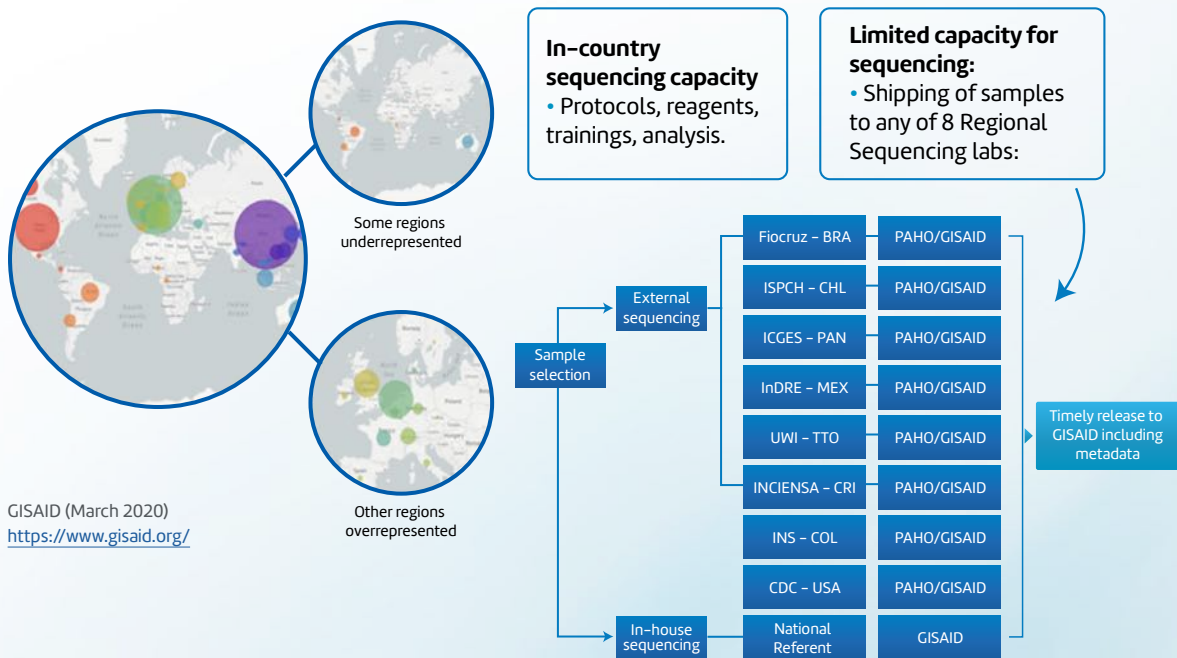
Some regions underrepresented

Other regions overrepresented

GISAID (March 2020)
https://www.gisaid.org/

**In-country sequencing capacity**
• Protocols, reagents, trainings, analysis.

**Limited capacity for sequencing:**
• Shipping of samples to any of 8 Regional Sequencing labs:

Sample selection

External sequencing

In-house sequencing

| | |
|---|---|
| Fiocruz – BRA | PAHO/GISAID |
| ISPCH – CHL | PAHO/GISAID |
| ICGES – PAN | PAHO/GISAID |
| InDRE – MEX | PAHO/GISAID |
| UWI – TTO | PAHO/GISAID |
| INCIENSA – CRI | PAHO/GISAID |
| INS – COL | PAHO/GISAID |
| CDC – USA | PAHO/GISAID |
| National Referent | GISAID |

Timely release to GISAID including metadata